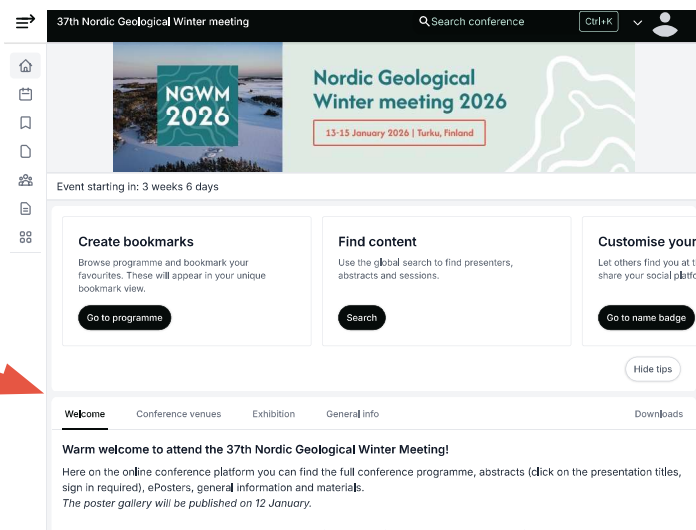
37th Nordic Geological Winter meeting

Search conference

Ctrl+K

NGWM 2026

Nordic Geological Winter meeting 2026

13-15 January 2026 | Turku, Finland

Event starting in: 3 weeks 6 days

Create bookmarks

Browse programme and bookmark your favourites. These will appear in your unique bookmark view.

Go to programme

Find content

Use the global search to find presenters, abstracts and sessions.

Search

Customise your

Let others find you at t share your social platfo

Go to name badge

Hide tips

Welcome

Conference venues

Exhibition

General info

Downloads

Warm welcome to attend the 37th Nordic Geological Winter Meeting!

Here on the online conference platform you can find the full conference programme, abstracts (click on the presentation titles, sign in required), ePosters, general information and materials.

*The poster gallery will be published on 12 January.*